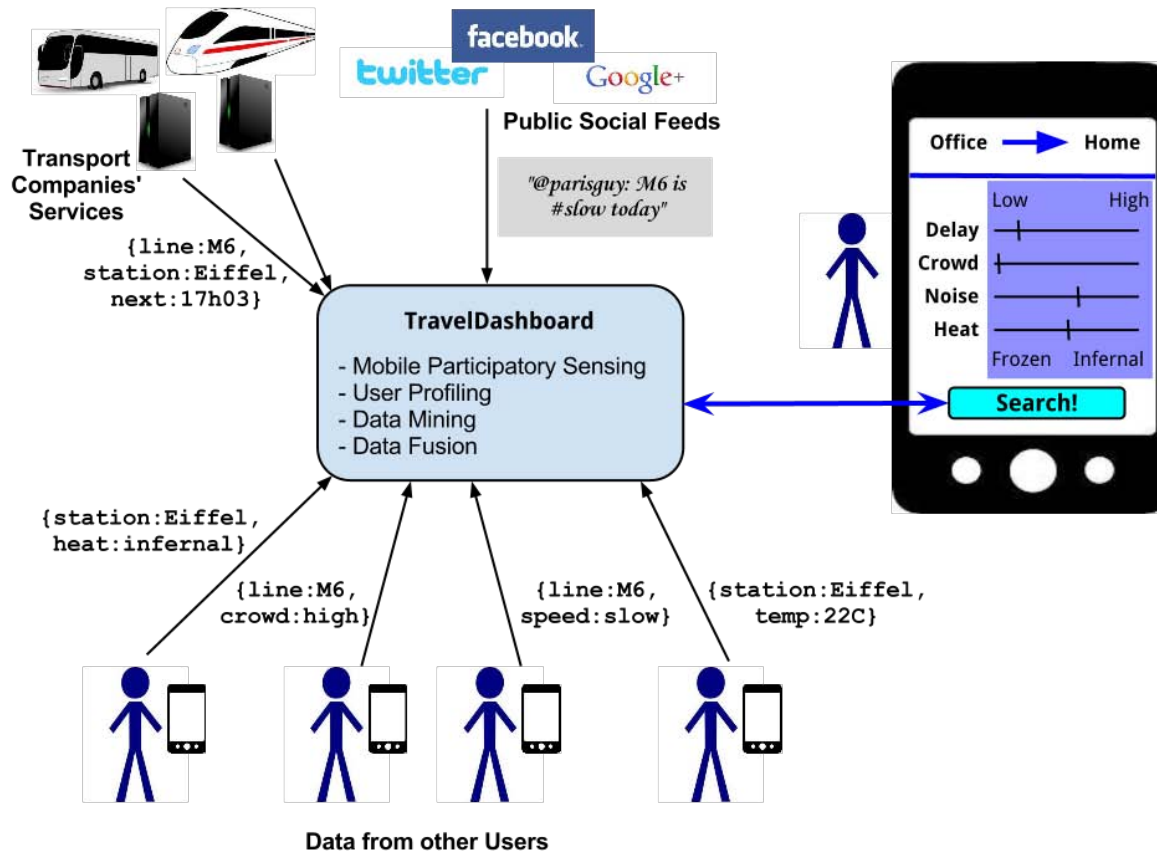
facebook
twitter
Google+
Public Social Feeds

Transport Companies' Services

"@parisguy: M6 is #slow today"

{line:M6, station:Eiffel, next:17h03}

TravelDashboard
- Mobile Participatory Sensing
- User Profiling
- Data Mining
- Data Fusion

Office Home
Low High
Delay
Crowd
Noise
Heat
Frozen Infernal
Search!

{station:Eiffel, heat:infernal}
{line:M6, crowd:high}
{line:M6, speed:slow}
{station:Eiffel, temp:22C}

Data from other Users